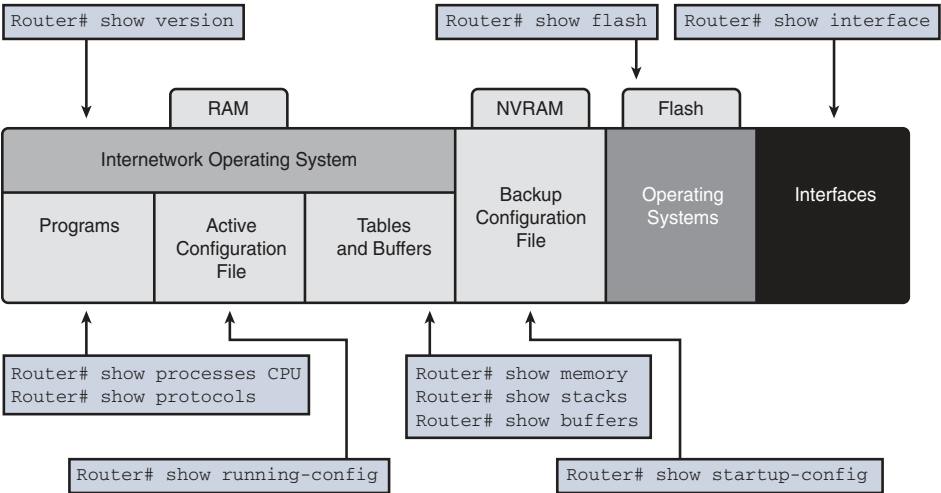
Router# show version

Router# show flash

Router# show interface

RAM

NVRAM

Flash

Internetwork Operating System

Programs

Active Configuration File

Tables and Buffers

Backup Configuration File

Operating Systems

Interfaces

Router# show processes CPU
Router# show protocols

Router# show memory
Router# show stacks
Router# show buffers

Router# show running-config

Router# show startup-config